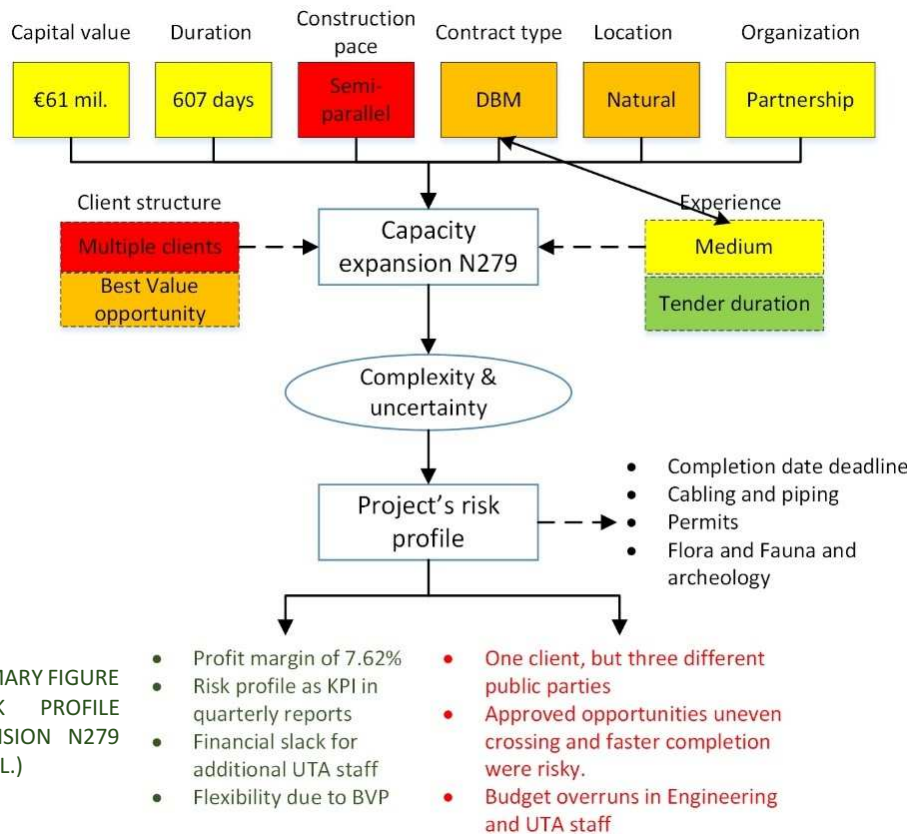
Capital value

Duration

Construction pace

Contract type

Location

Organization

€61 mil.

607 days

Semi-parallel

DBM

Natural

Partnership

Client structure

Multiple clients

Best Value opportunity

Capacity expansion N279

Experience

Medium

Tender duration

Complexity & uncertainty

Project's risk profile

- Completion date deadline
- Cabling and piping
- Permits
- Flora and Fauna and archeology

MARY FIGURE
K PROFILE
NSION N279
L.)

- Profit margin of 7.62%
- Risk profile as KPI in quarterly reports
- Financial slack for additional UTA staff
- Flexibility due to BVP

- One client, but three different public parties
- Approved opportunities uneven crossing and faster completion were risky.
- Budget overruns in Engineering and UTA staff